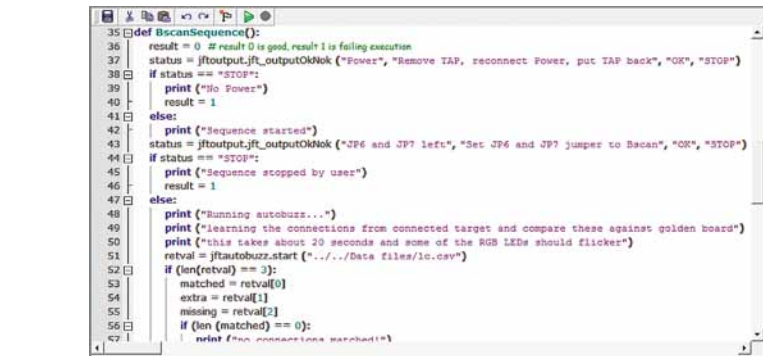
35 def BscanSequence():
36 result = 0 # result 0 is good, result 1 is failing execution
37 status = jftoutput.jft_outputOkNok ("Power", "Remove TAP, reconnect Power, put TAP back", "OK", "STOP")
38 if status == "STOP":
39 print ("No Power")
40 result = 1
41 else:
42 print ("Sequence started")
43 status = jftoutput.jft_outputOkNok ("JP6 and JP7 left", "Set JP6 and JP7 jumper to Bscan", "OK", "STOP")
44 if status == "STOP":
45 print ("Sequence stopped by user")
46 result = 1
47 else:
48 print ("Running autobuzz...")
49 print ("learning the connections from connected target and compare these against golden board")
50 print ("this takes about 20 seconds and some of the RGB LEDs should flicker")
51 retval = jftautobuzz.start ("../../Data files/1c.csv")
52 if (len(retval) == 3):
53 matched = retval[0]
54 extra = retval[1]
55 missing = retval[2]
56 if (len (matched) == 0):
57 print ("no connections matched!")